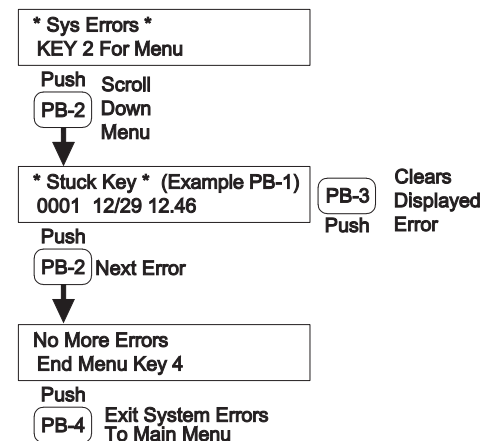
* Sys Errors *
KEY 2 For Menu

Push
PB-2
Scroll Down Menu

* Stuck Key * (Example PB-1)
0001 12/29 12.46

PB-3
Push
Clears Displayed Error

Push
PB-2
Next Error

No More Errors
End Menu Key 4

Push
PB-4
Exit System Errors To Main Menu